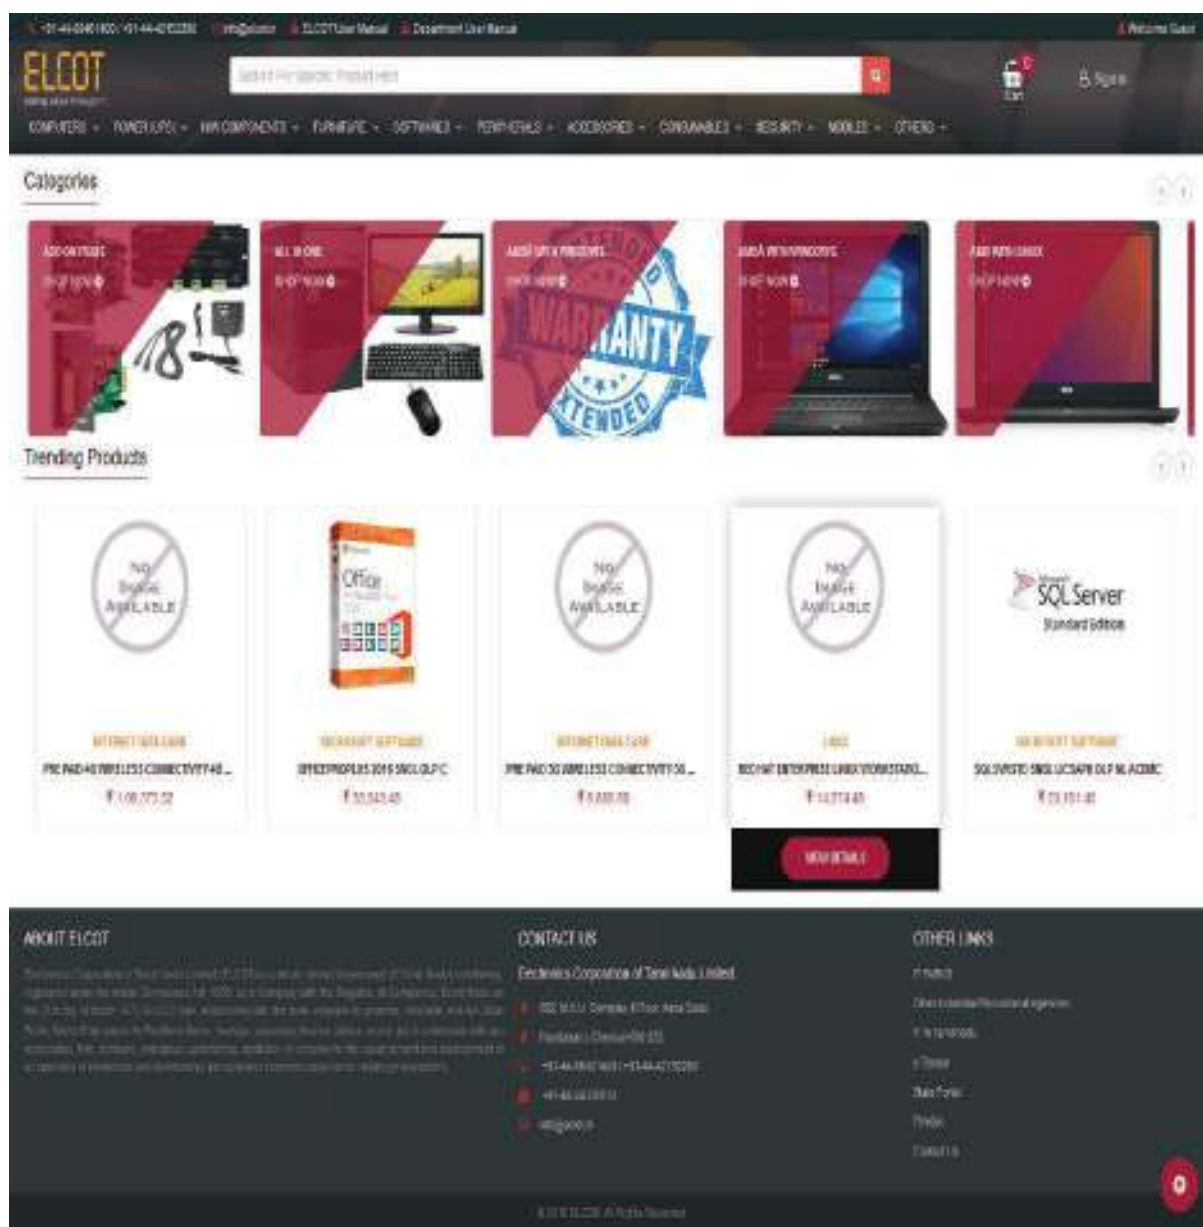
+91-44-28461903 / +91-44-42152286 info@elcot.in ELCOT User Manual Department User Manual Welcome Guest

ELCOT

Search For Specific Product Here

Cart

Sign In

COMPUTERS - POWER (UPS) - H/W COMPONENTS - FURNITURE - SOFTWARES - PERIPHERALS - ACCESSORIES - CONSUMABLES - SECURITY - MOBILES - OTHERS -

Categories

ADD ON ITEMS SHOP NOW

ALL IN ONE SHOP NOW

ADDITIONAL WARRANTY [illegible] SHOP NOW

LAPTOP WITH WINDOWS SHOP NOW

LAPTOP WITH LINUX SHOP NOW

WARRANTY EXTENDED

Trending Products

NO IMAGE AVAILABLE

INTERNET DATA CARD
PRE PAID 4G WIRELESS CONNECTIVITY 4G ...
₹ 1,08,073.52

Office

MICROSOFT SOFTWARE
OFFICE PROPLUS 2019 SNGL OLP C
₹ 32,043.45

NO IMAGE AVAILABLE

INTERNET DATA CARD
PRE PAID 3G WIRELESS CONNECTIVITY 3G ...
₹ 5,085.00

NO IMAGE AVAILABLE

LINUX
REDHAT ENTERPRISE LINUX WORKSTATIO...
₹ 14,274.45

VIEW DETAILS

SQL Server
Standard Edition

MICROSOFT SOFTWARE
SQLSVRSTD SNGL LICSAPK OLP NL ACDMC
₹ 23,151.40

ABOUT ELCOT

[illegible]

CONTACT US

Electronics Corporation of Tamil Nadu Limited

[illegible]

+91-44-28461903 / +91-44-42152286

info@elcot.in

OTHER LINKS

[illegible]

© 2018 ELCOT. All Rights Reserved